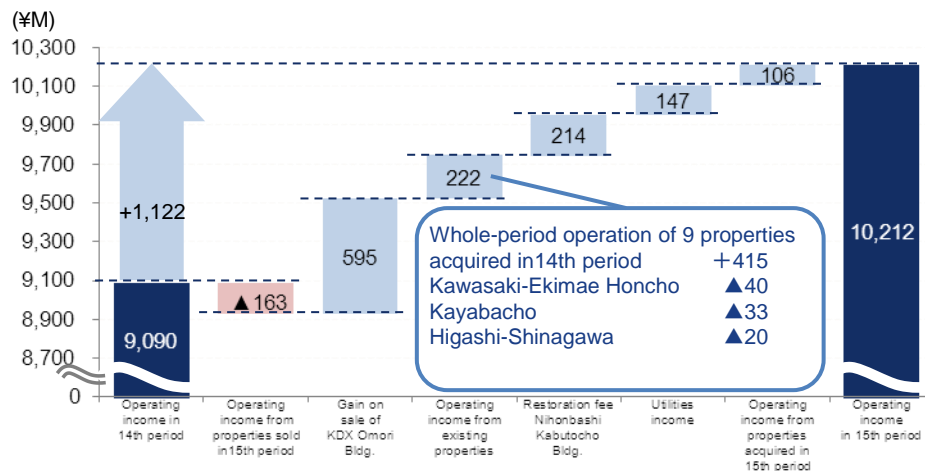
(¥M)

10,300
10,100
9,900
9,700
9,500
9,300
9,100
8,900
8,700
0

+1,122

9,090

▲163

595

222

214

147

106

10,212

Whole-period operation of 9 properties acquired in14th period ＋415
Kawasaki-Ekimae Honcho ▲40
Kayabacho ▲33
Higashi-Shinagawa ▲20

Operating income in 14th period

Operating income from properties sold in15th period

Gain on sale of KDX Omori Bldg.

Operating income from existing properties

Restoration fee Nihonbashi Kabutocho Bldg.

Utilities income

Operating income from properties acquired in 15th period

Operating income in 15th period